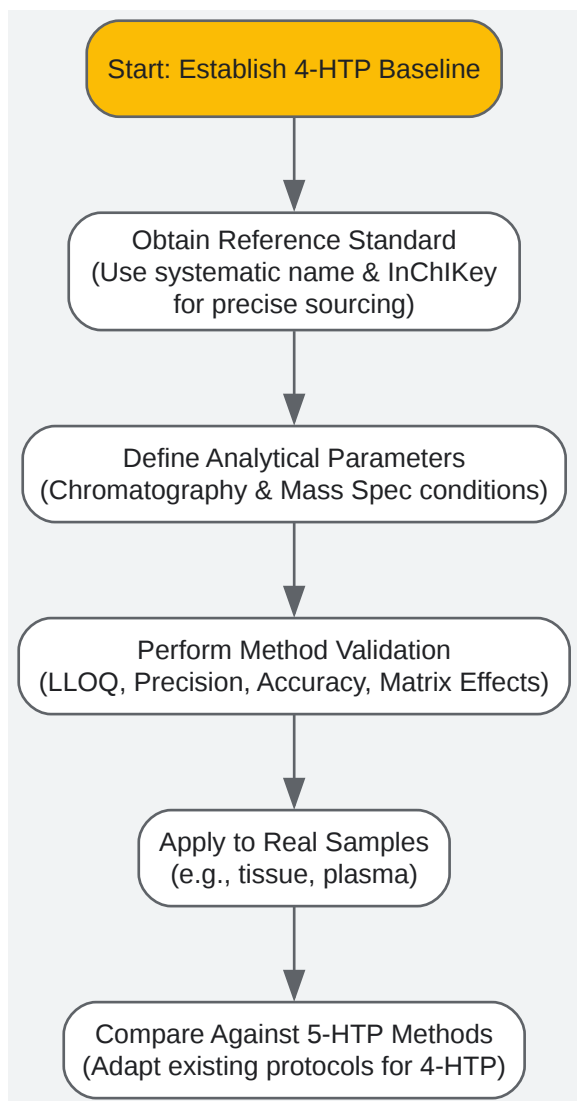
Start: Establish 4-HTP Baseline

Obtain Reference Standard
(Use systematic name & InChIKey for precise sourcing)

Define Analytical Parameters
(Chromatography & Mass Spec conditions)

Perform Method Validation
(LLOQ, Precision, Accuracy, Matrix Effects)

Apply to Real Samples
(e.g., tissue, plasma)

Compare Against 5-HTP Methods
(Adapt existing protocols for 4-HTP)